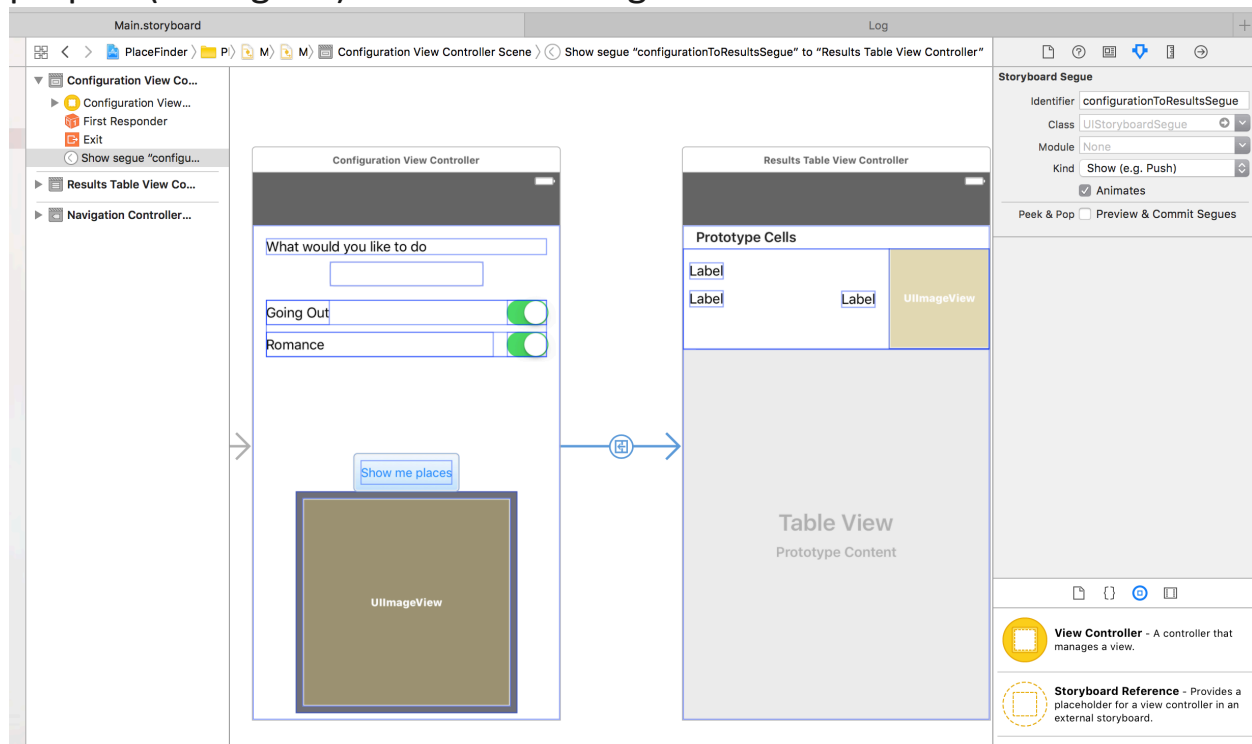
Main.storyboard

Log

PlaceFinder 〉 P〉 M〉 M〉 Configuration View Controller Scene 〉 Show segue "configurationToResultsSegue" to "Results Table View Controller"

Configuration View Co...
Configuration View...
First Responder
Exit
Show segue "configu...
Results Table View Co...
Navigation Controller...

Configuration View Controller

What would you like to do

Going Out

Romance

Show me places

UIImageView

Results Table View Controller

Prototype Cells

Label

Label

Label

UIImageView

Table View

Prototype Content

Storyboard Segue

Identifier configurationToResultsSegue

Class UIStoryboardSegue

Module None

Kind Show (e.g. Push)

Animates

Peek & Pop Preview & Commit Segues

View Controller - A controller that manages a view.

Storyboard Reference - Provides a placeholder for a view controller in an external storyboard.